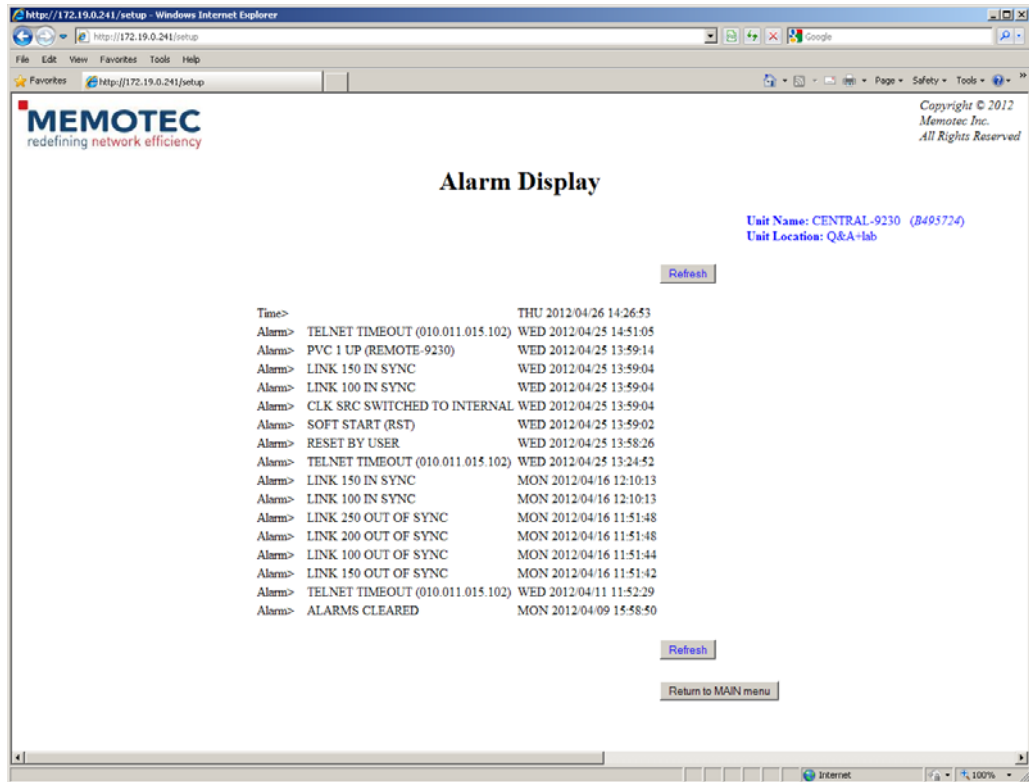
http://172.19.0.241/setup - Windows Internet Explorer

http://172.19.0.241/setup

Google

File Edit View Favorites Tools Help

Favorites http://172.19.0.241/setup

Page ▾ Safety ▾ Tools ▾

MEMOTEC
redefining network efficiency

Copyright © 2012
Memotec Inc.
All Rights Reserved

Alarm Display

Unit Name: CENTRAL-9230 (B495724)
Unit Location: Q&A+lab

Refresh

| | | |
|---|---|---|
| Time> | | THU 2012/04/26 14:26:53 |
| Alarm> | TELNET TIMEOUT (010.011.015.102) | WED 2012/04/25 14:51:05 |
| Alarm> | PVC 1 UP (REMOTE-9230) | WED 2012/04/25 13:59:14 |
| Alarm> | LINK 150 IN SYNC | WED 2012/04/25 13:59:04 |
| Alarm> | LINK 100 IN SYNC | WED 2012/04/25 13:59:04 |
| Alarm> | CLK SRC SWITCHED TO INTERNAL | WED 2012/04/25 13:59:04 |
| Alarm> | SOFT START (RST) | WED 2012/04/25 13:59:02 |
| Alarm> | RESET BY USER | WED 2012/04/25 13:58:26 |
| Alarm> | TELNET TIMEOUT (010.011.015.102) | WED 2012/04/25 13:24:52 |
| Alarm> | LINK 150 IN SYNC | MON 2012/04/16 12:10:13 |
| Alarm> | LINK 100 IN SYNC | MON 2012/04/16 12:10:13 |
| Alarm> | LINK 250 OUT OF SYNC | MON 2012/04/16 11:51:48 |
| Alarm> | LINK 200 OUT OF SYNC | MON 2012/04/16 11:51:48 |
| Alarm> | LINK 100 OUT OF SYNC | MON 2012/04/16 11:51:44 |
| Alarm> | LINK 150 OUT OF SYNC | MON 2012/04/16 11:51:42 |
| Alarm> | TELNET TIMEOUT (010.011.015.102) | WED 2012/04/11 11:52:29 |
| Alarm> | ALARMS CLEARED | MON 2012/04/09 15:58:50 |

Refresh

Return to MAIN menu

Internet 100%